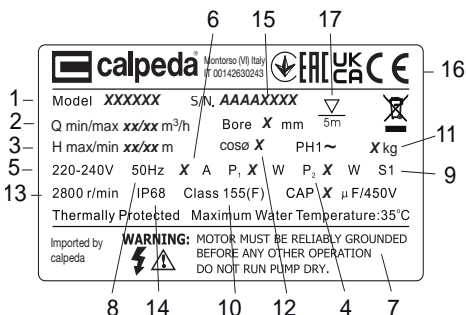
6 15 17

calpeda® Montorso (VI) Italy IT 00142630243 EAC UK CA CE 16

1 Model XXXXXX S/N. AAAAXXXX

2 Q min/max xx/xx $m^3/h$ Bore X mm 5m

3 H max/min xx/xx m cosφ X PH1~ X kg 11

5 220-240V 50Hz X A $P_1$ X W $P_2$ X W S1 9

13 2800 r/min IP68 Class 155(F) CAP X μF/450V

Thermally Protected Maximum Water Temperature:35°C

Imported by calpeda

WARNING: MOTOR MUST BE RELIABLY GROUNDED BEFORE ANY OTHER OPERATION DO NOT RUN PUMP DRY.

8 14 10 12 4 7